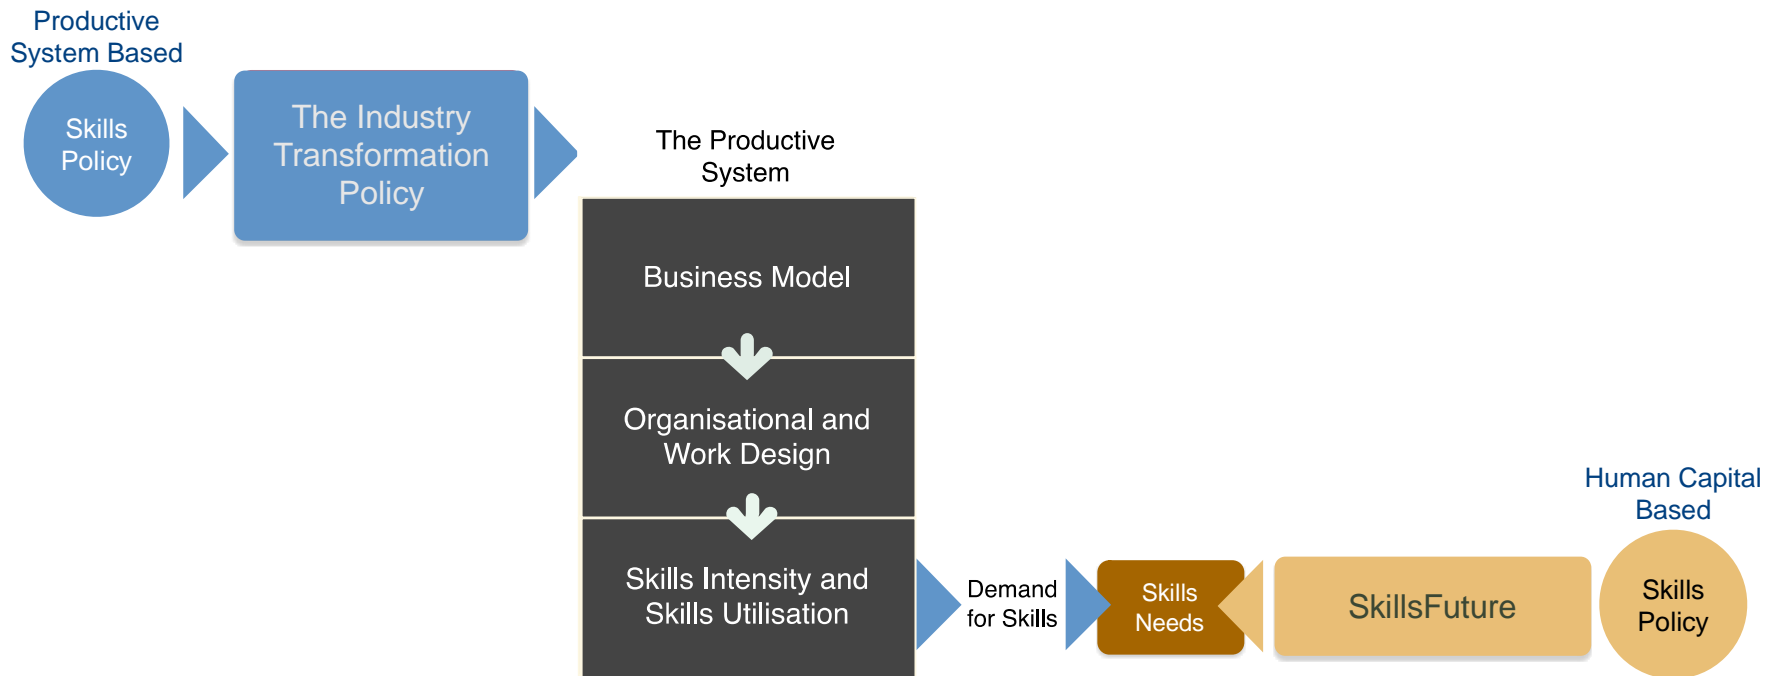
Productive System Based

Skills Policy

The Industry Transformation Policy

The Productive System

Business Model

Organisational and Work Design

Skills Intensity and Skills Utilisation

Demand for Skills

Skills Needs

SkillsFuture

Human Capital Based

Skills Policy